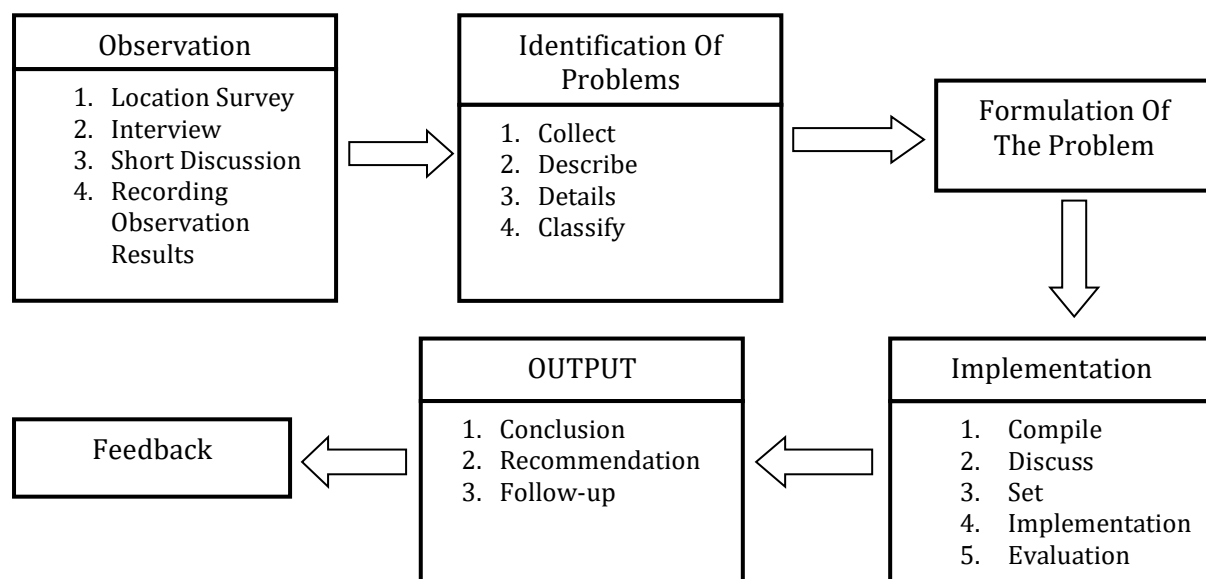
Observation

1. Location Survey
2. Interview
3. Short Discussion
4. Recording Observation Results

Identification Of Problems

1. Collect
2. Describe
3. Details
4. Classify

Formulation Of The Problem

Implementation

1. Compile
2. Discuss
3. Set
4. Implementation
5. Evaluation

OUTPUT

1. Conclusion
2. Recommendation
3. Follow-up

Feedback